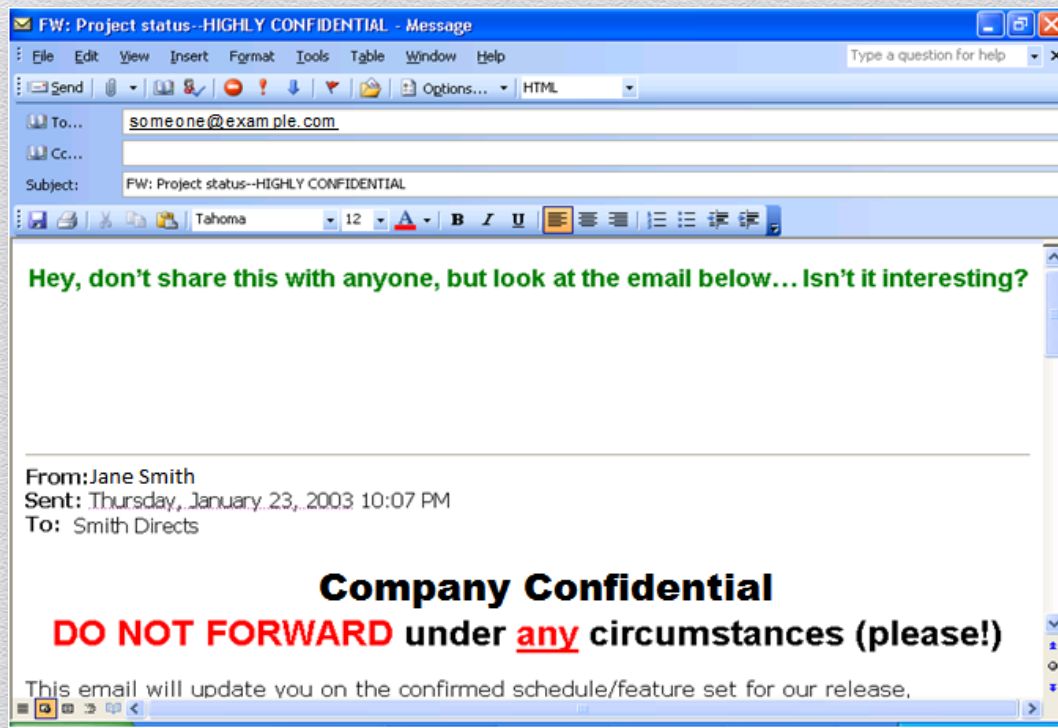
FW: Project status--HIGHLY CONFIDENTIAL - Message

File Edit View Insert Format Tools Table Window Help

Type a question for help

Send Options... HTML

To... someone@example.com

Cc...

Subject: FW: Project status--HIGHLY CONFIDENTIAL

Tahoma 12 A B I U

Hey, don't share this with anyone, but look at the email below… Isn't it interesting?

From: Jane Smith
Sent: Thursday, January 23, 2003 10:07 PM
To: Smith Directs

Company Confidential
DO NOT FORWARD under any circumstances (please!)

This email will update you on the confirmed schedule/feature set for our release,